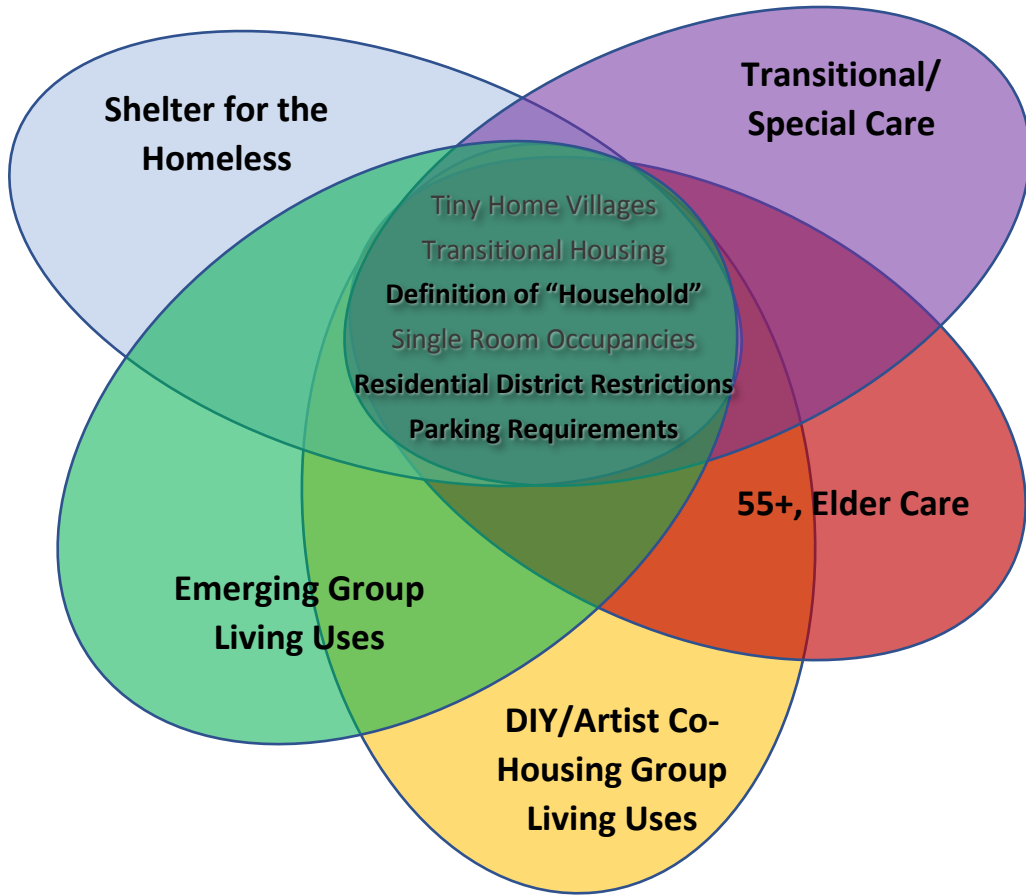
Shelter for the Homeless

Transitional/ Special Care

Tiny Home Villages
Transitional Housing
Definition of “Household”
Single Room Occupancies
Residential District Restrictions
Parking Requirements

55+, Elder Care

Emerging Group Living Uses

DIY/Artist Co-Housing Group Living Uses